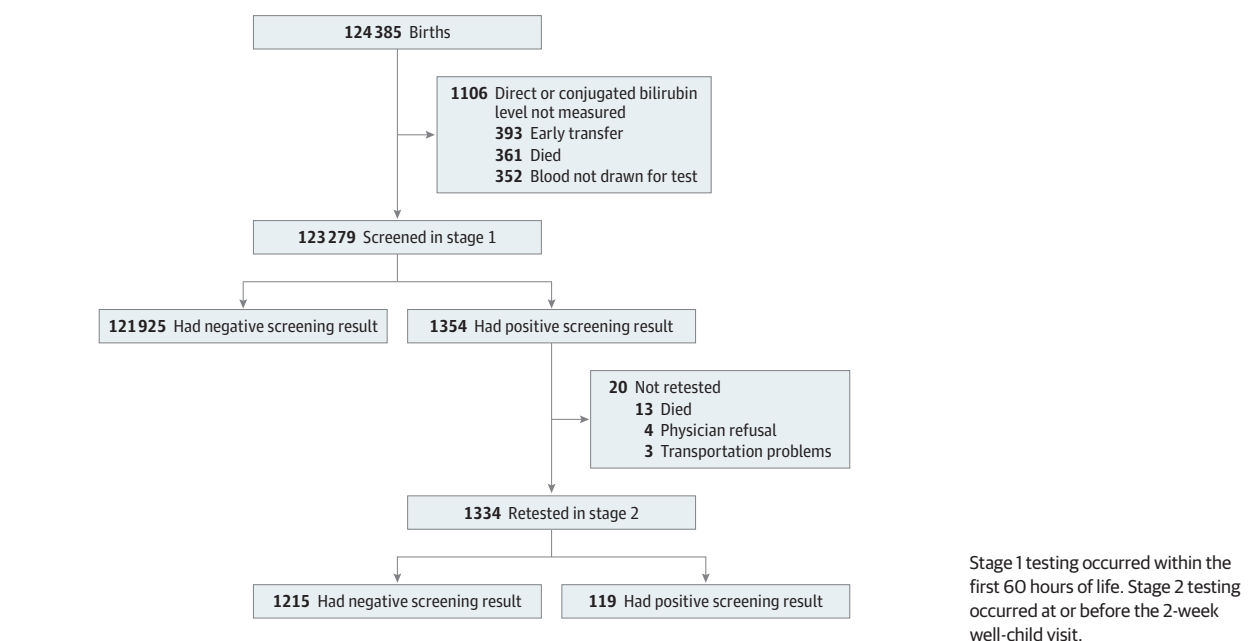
124 385 Births

1106 Direct or conjugated bilirubin level not measured
393 Early transfer
361 Died
352 Blood not drawn for test

123 279 Screened in stage 1

121 925 Had negative screening result

1354 Had positive screening result

20 Not retested
13 Died
4 Physician refusal
3 Transportation problems

1334 Retested in stage 2

1215 Had negative screening result

119 Had positive screening result

Stage 1 testing occurred within the first 60 hours of life. Stage 2 testing occurred at or before the 2-week well-child visit.